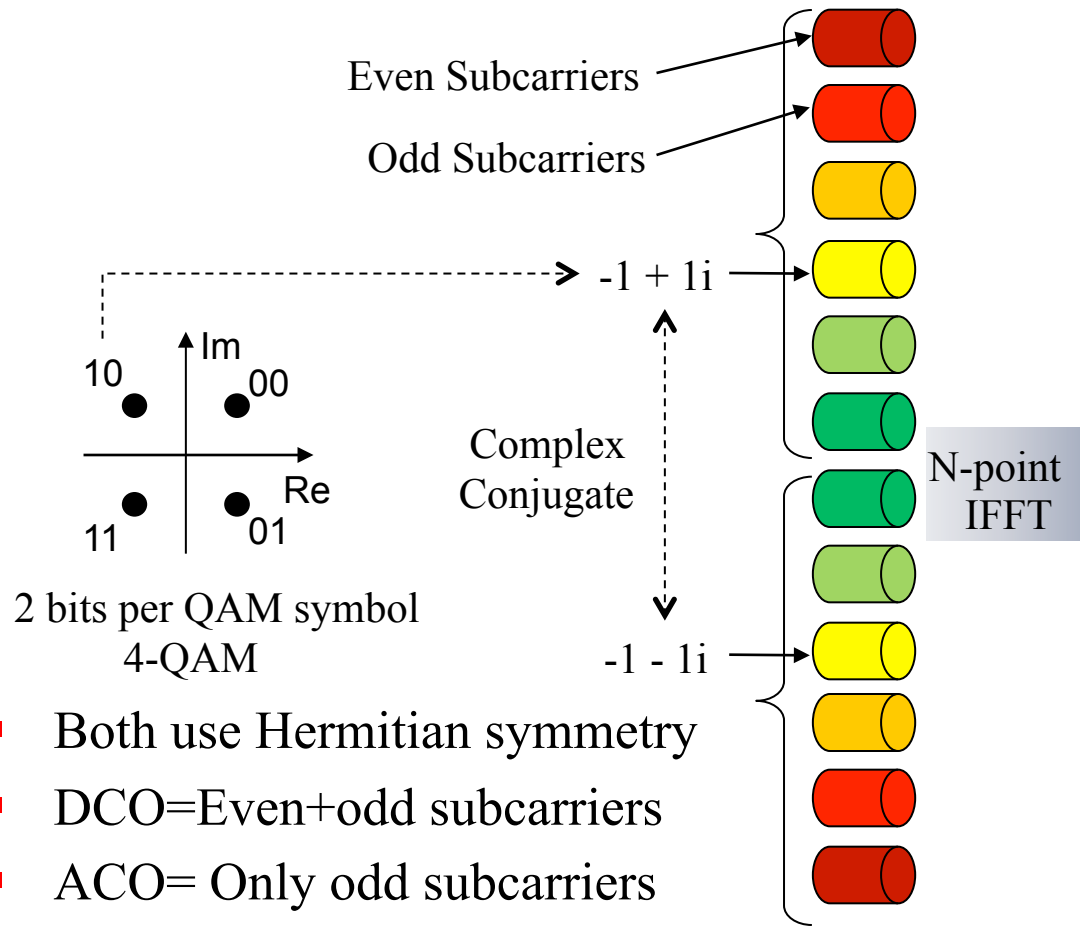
Even Subcarriers

Odd Subcarriers

-1 + 1i

Im

10

00

Re

11

01

Complex Conjugate

N-point IFFT

2 bits per QAM symbol
4-QAM

-1 - 1i

Both use Hermitian symmetry

DCO=Even+odd subcarriers

ACO= Only odd subcarriers